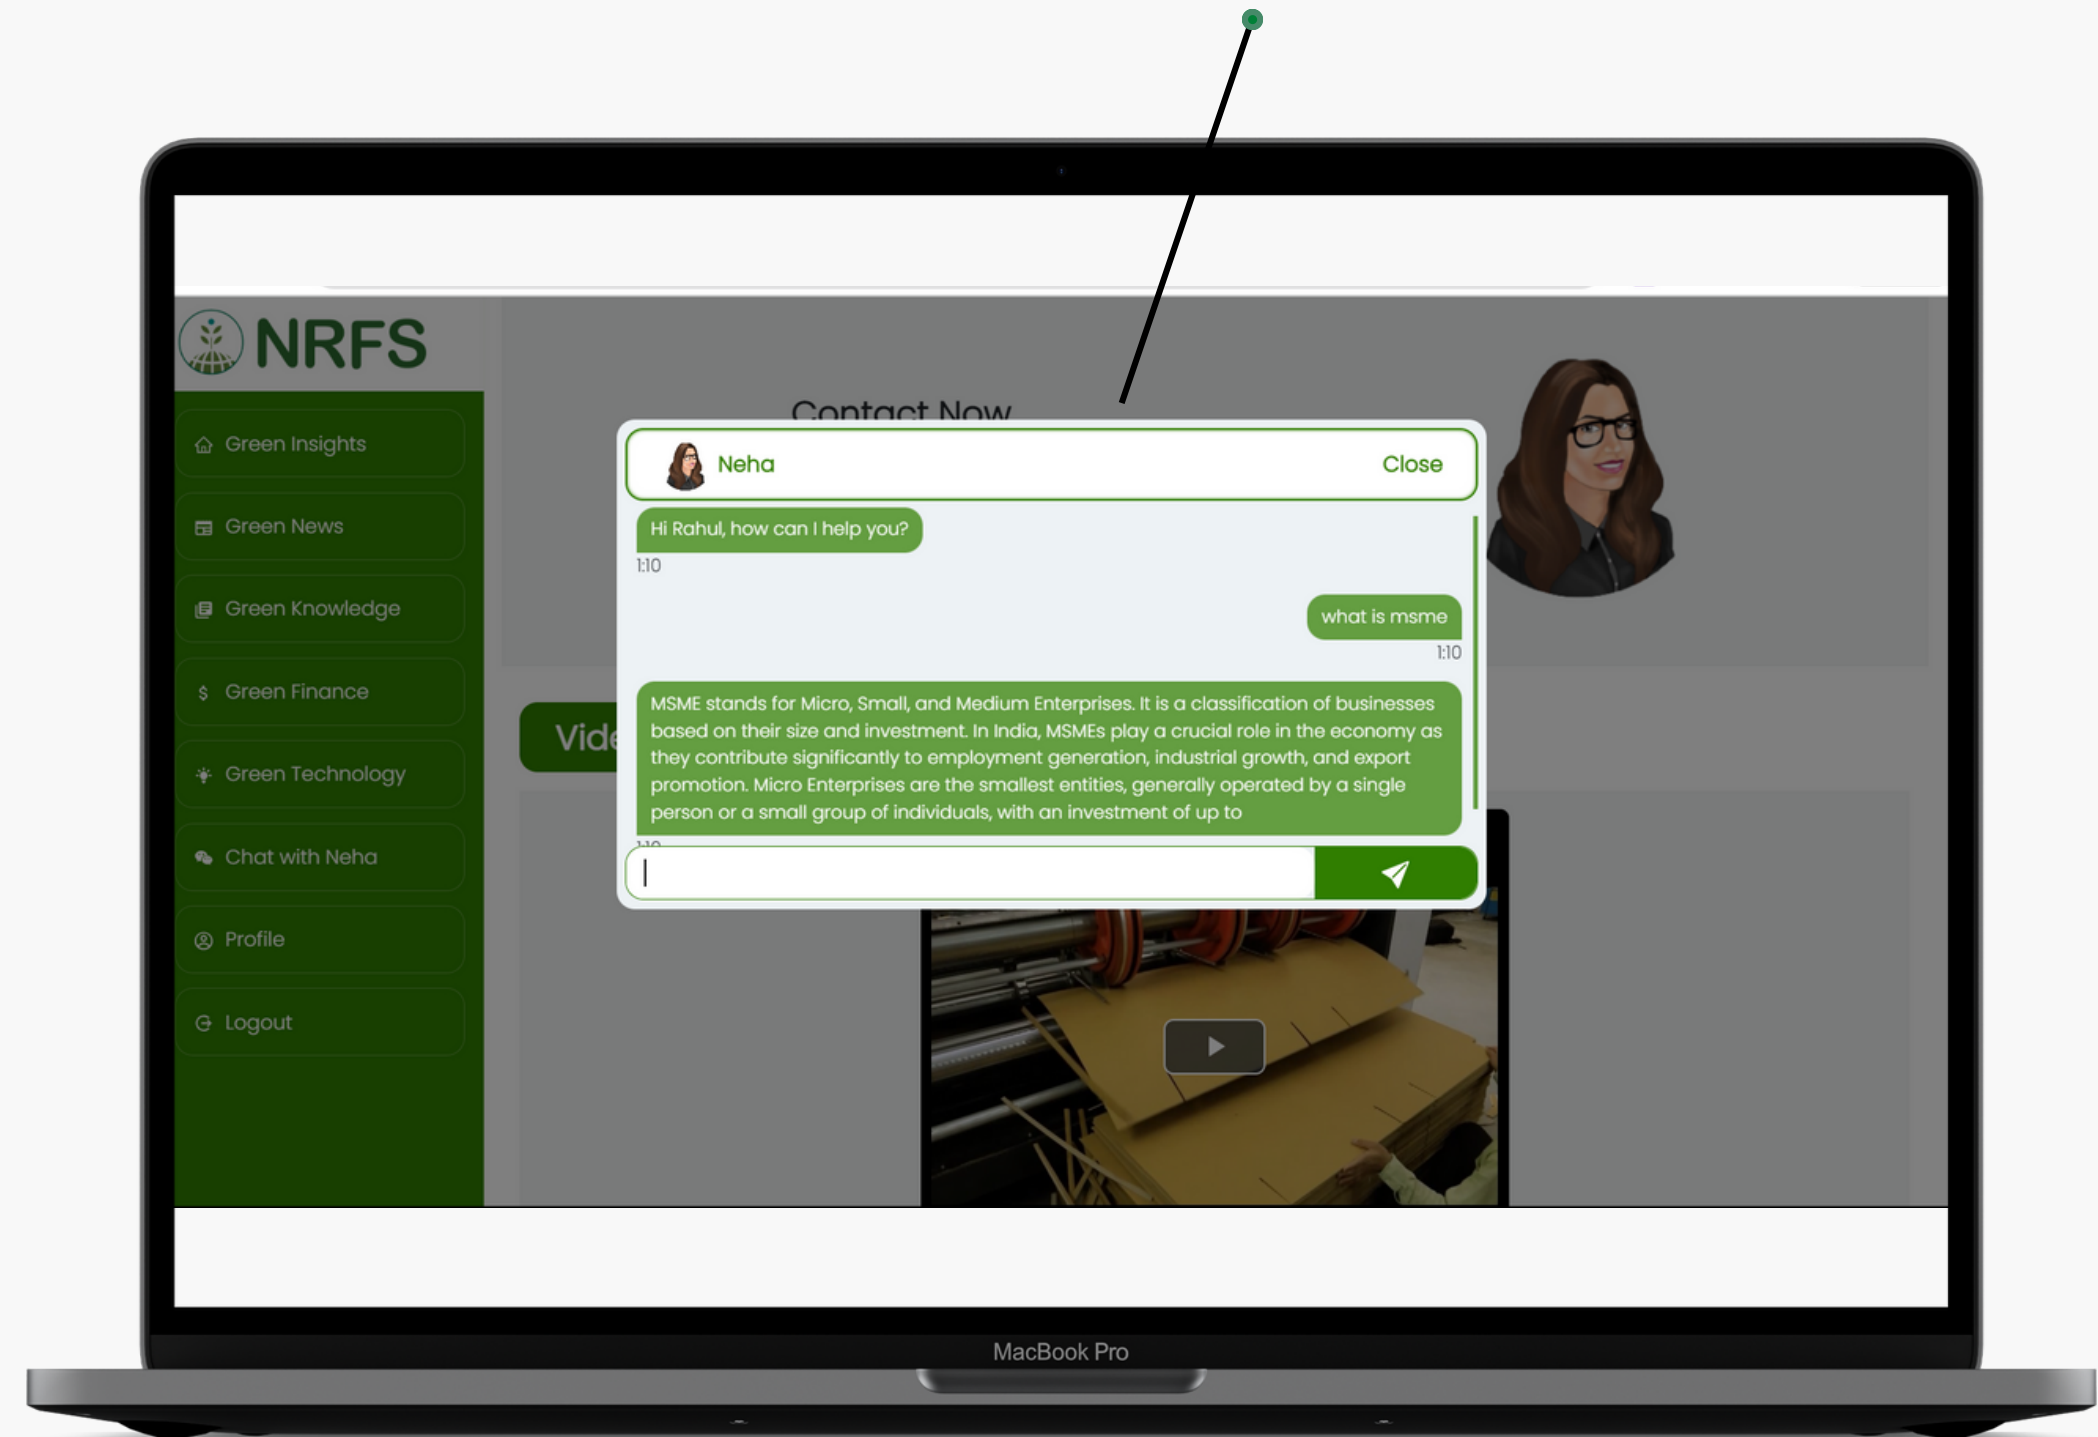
NRFS

Green Insights

Green News

Green Knowledge

Green Finance

Green Technology

Chat with Neha

Profile

Logout

Contact Now

Vide

Neha

Close

Hi Rahul, how can I help you?

1:10

what is msme

1:10

MSME stands for Micro, Small, and Medium Enterprises. It is a classification of businesses based on their size and investment. In India, MSMEs play a crucial role in the economy as they contribute significantly to employment generation, industrial growth, and export promotion. Micro Enterprises are the smallest entities, generally operated by a single person or a small group of individuals, with an investment of up to

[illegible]

MacBook Pro